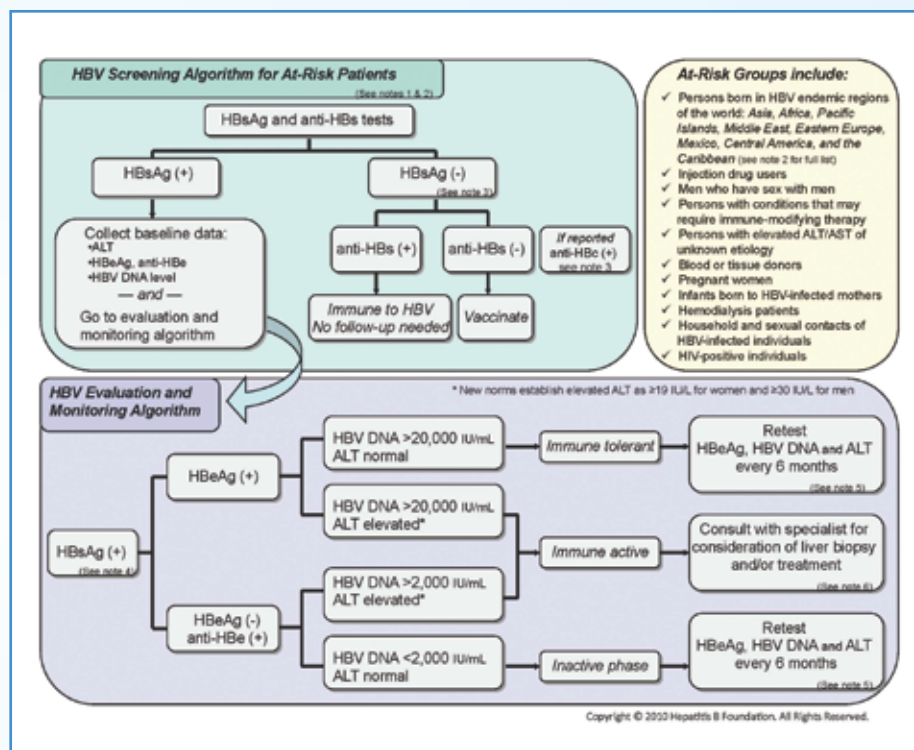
HBV Screening Algorithm for At-Risk Patients
(See notes 1 & 2)

HBsAg and anti-HBs tests

HBsAg (+)

HBsAg (-)
(See note 2)

Collect baseline data:
•ALT
•HBeAg, anti-HBe
•HBV DNA level
— and —
Go to evaluation and monitoring algorithm

anti-HBs (+)

anti-HBs (-)

If reported anti-HBc (+) see note 3

Immune to HBV No follow-up needed

Vaccinate

At-Risk Groups include:
✓ Persons born in HBV endemic regions of the world: Asia, Africa, Pacific Islands, Middle East, Eastern Europe, Mexico, Central America, and the Caribbean (see note 2 for full list)
✓ Injection drug users
✓ Men who have sex with men
✓ Persons with conditions that may require immune-modifying therapy
✓ Persons with elevated ALT/AST of unknown etiology
✓ Blood or tissue donors
✓ Pregnant women
✓ Infants born to HBV-infected mothers
✓ Hemodialysis patients
✓ Household and sexual contacts of HBV-infected individuals
✓ HIV-positive individuals

HBV Evaluation and Monitoring Algorithm

* New norms establish elevated ALT as ≥19 IU/L for women and ≥30 IU/L for men

HBsAg (+)
(See note 4)

HBeAg (+)

HBeAg (-)
anti-HBe (+)

HBV DNA >20,000 IU/mL
ALT normal

HBV DNA >20,000 IU/mL
ALT elevated*

HBV DNA >2,000 IU/mL
ALT elevated*

HBV DNA <2,000 IU/mL
ALT normal

Immune tolerant

Immune active

Inactive phase

Retest
HBeAg, HBV DNA and ALT every 6 months
(See note 5)

Consult with specialist for consideration of liver biopsy and/or treatment
(See note 6)

Retest
HBeAg, HBV DNA and ALT every 6 months
(See note 5)

Copyright © 2010 Hepatitis B Foundation. All Rights Reserved.